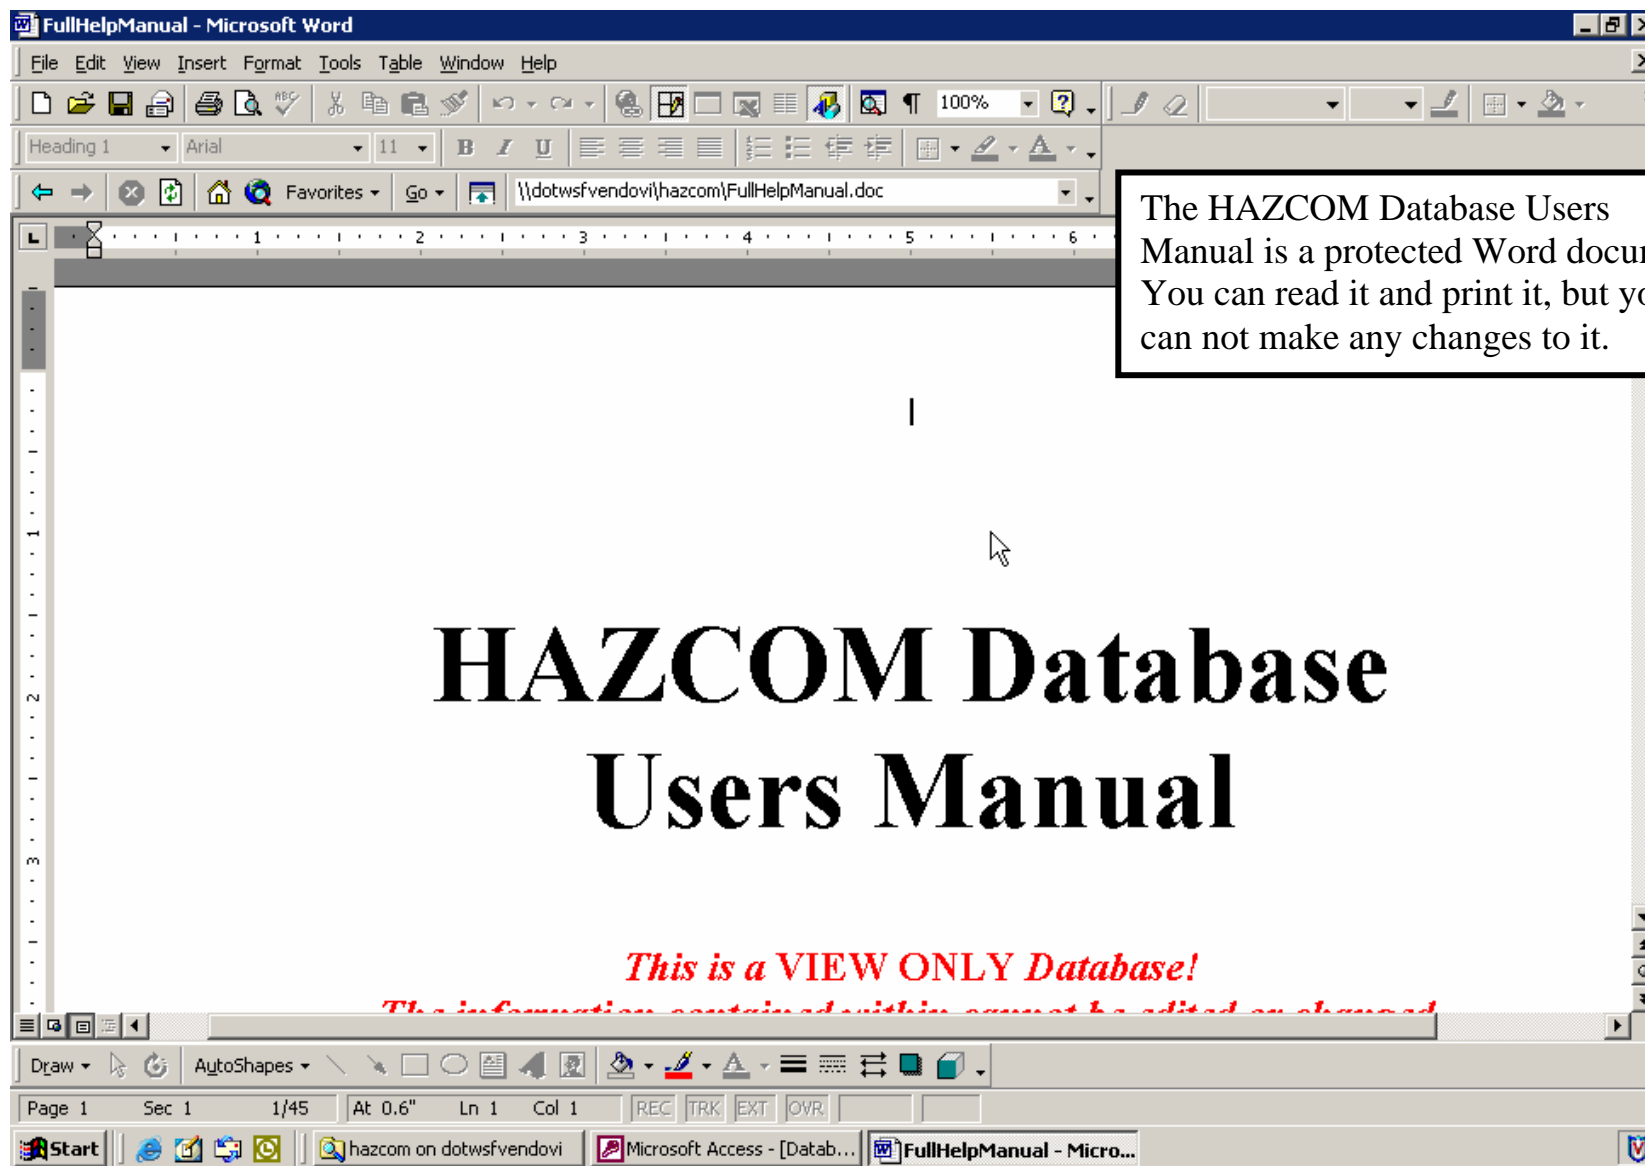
FullHelpManual - Microsoft Word

File Edit View Insert Format Tools Table Window Help

100%

Heading 1 Arial 11

Favorites Go \\dotwsfvendovi\hazcom\FullHelpManual.doc

The HAZCOM Database Users Manual is a protected Word docu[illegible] You can read it and print it, but y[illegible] can not make any changes to it.

HAZCOM Database Users Manual

This is a VIEW ONLY Database!

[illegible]

Draw AutoShapes

Page 1 Sec 1 1/45 At 0.6" Ln 1 Col 1 REC TRK EXT OVR

Start hazcom on dotwsfvendovi Microsoft Access - [Datab... FullHelpManual - Micro...